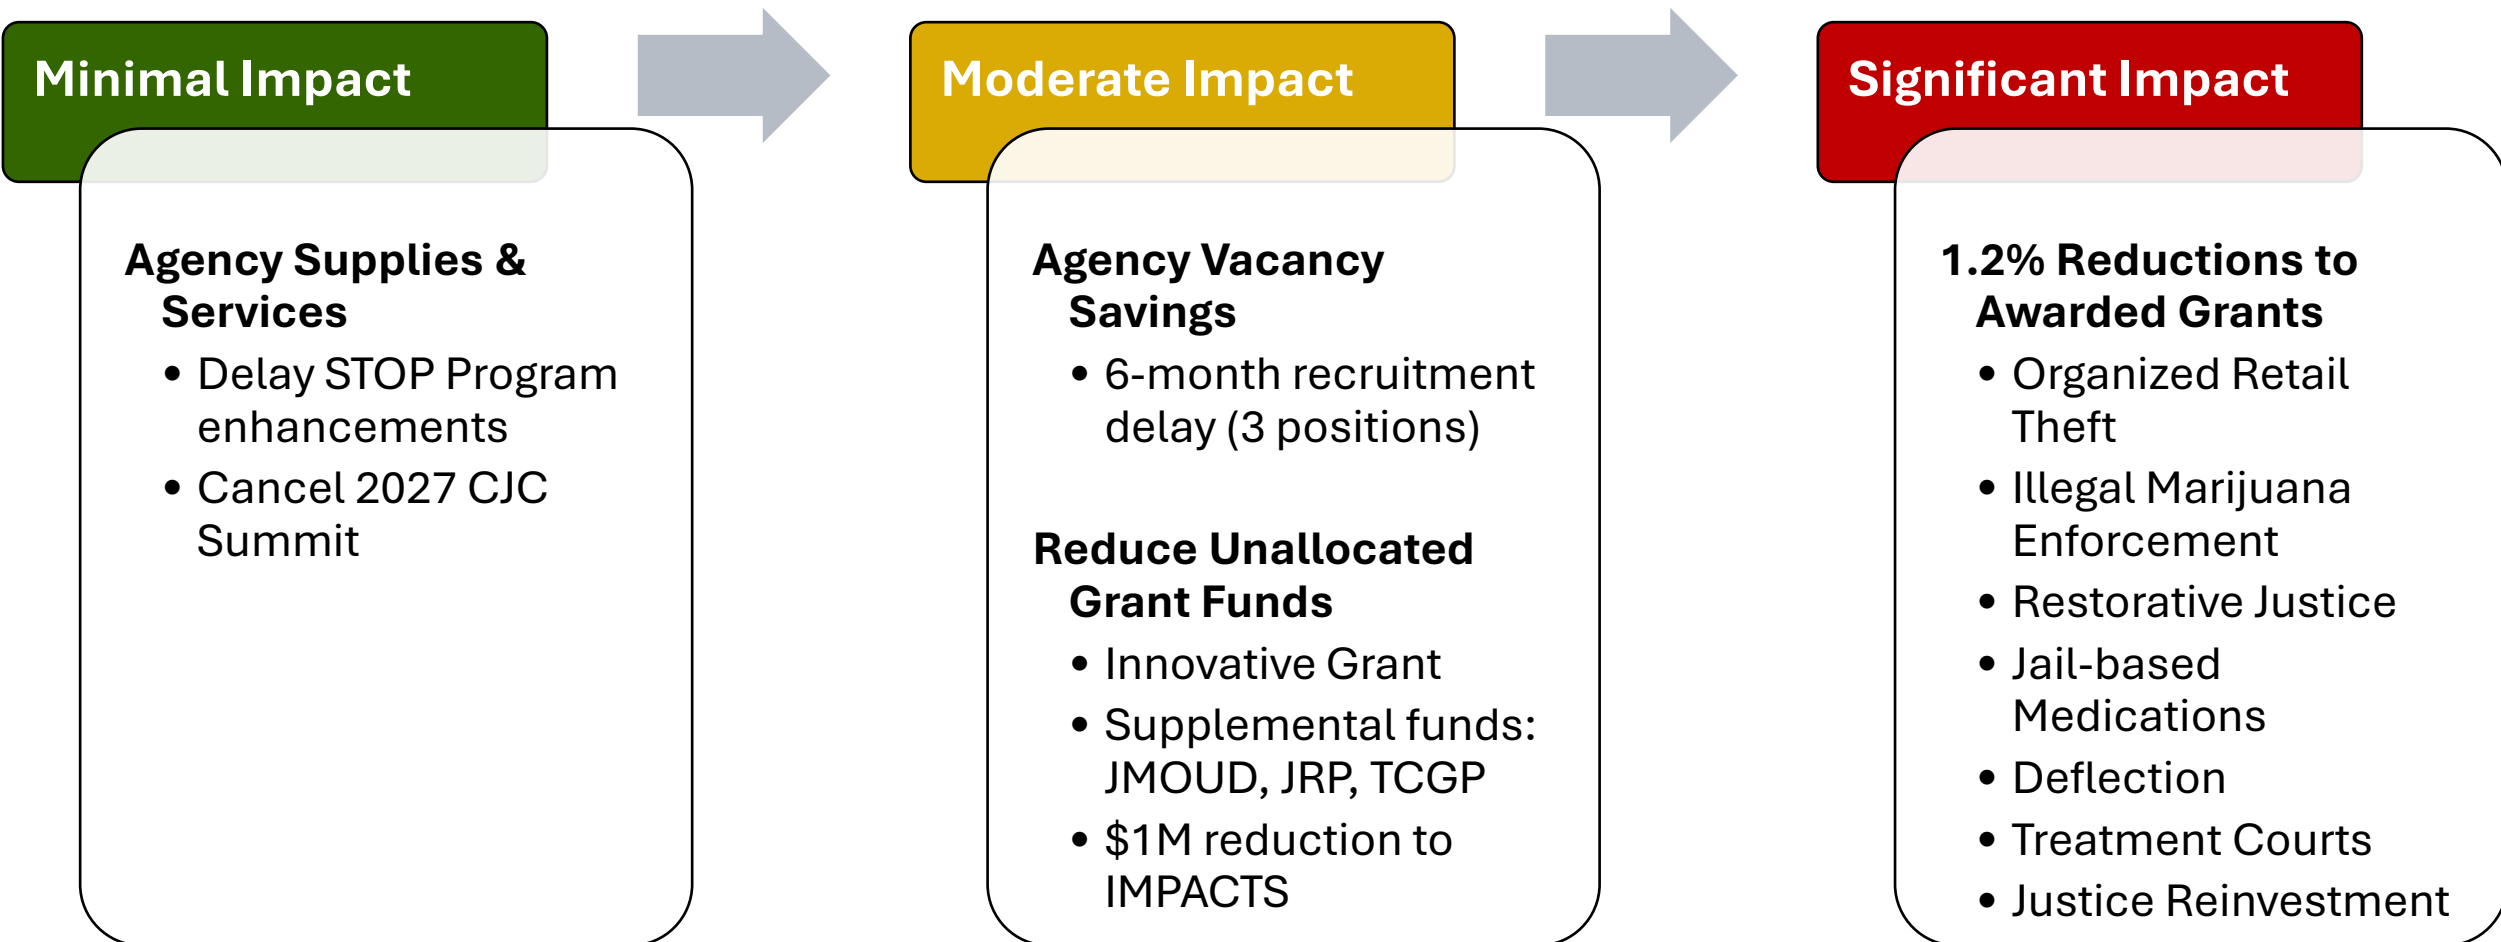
Minimal Impact

Agency Supplies & Services

- Delay STOP Program enhancements
- Cancel 2027 CJC Summit

Moderate Impact

Agency Vacancy Savings

- 6-month recruitment delay (3 positions)

Reduce Unallocated Grant Funds

- Innovative Grant
- Supplemental funds: JMOUD, JRP, TCGP
- \$1M reduction to IMPACTS

Significant Impact

1.2% Reductions to Awarded Grants

- Organized Retail Theft
- Illegal Marijuana Enforcement
- Restorative Justice
- Jail-based Medications
- Deflection
- Treatment Courts
- Justice Reinvestment